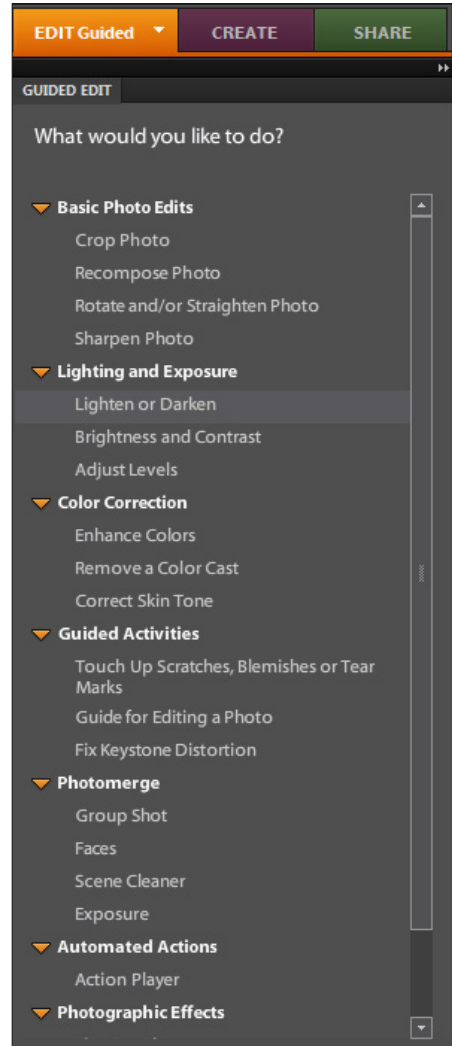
EDIT Guided CREATE SHARE

GUIDED EDIT

What would you like to do?

Basic Photo Edits
Crop Photo
Recompose Photo
Rotate and/or Straighten Photo
Sharpen Photo

Lighting and Exposure
Lighten or Darken
Brightness and Contrast
Adjust Levels

Color Correction
Enhance Colors
Remove a Color Cast
Correct Skin Tone

Guided Activities
Touch Up Scratches, Blemishes or Tear Marks
Guide for Editing a Photo
Fix Keystone Distortion

Photomerge
Group Shot
Faces
Scene Cleaner
Exposure

Automated Actions
Action Player

Photographic Effects